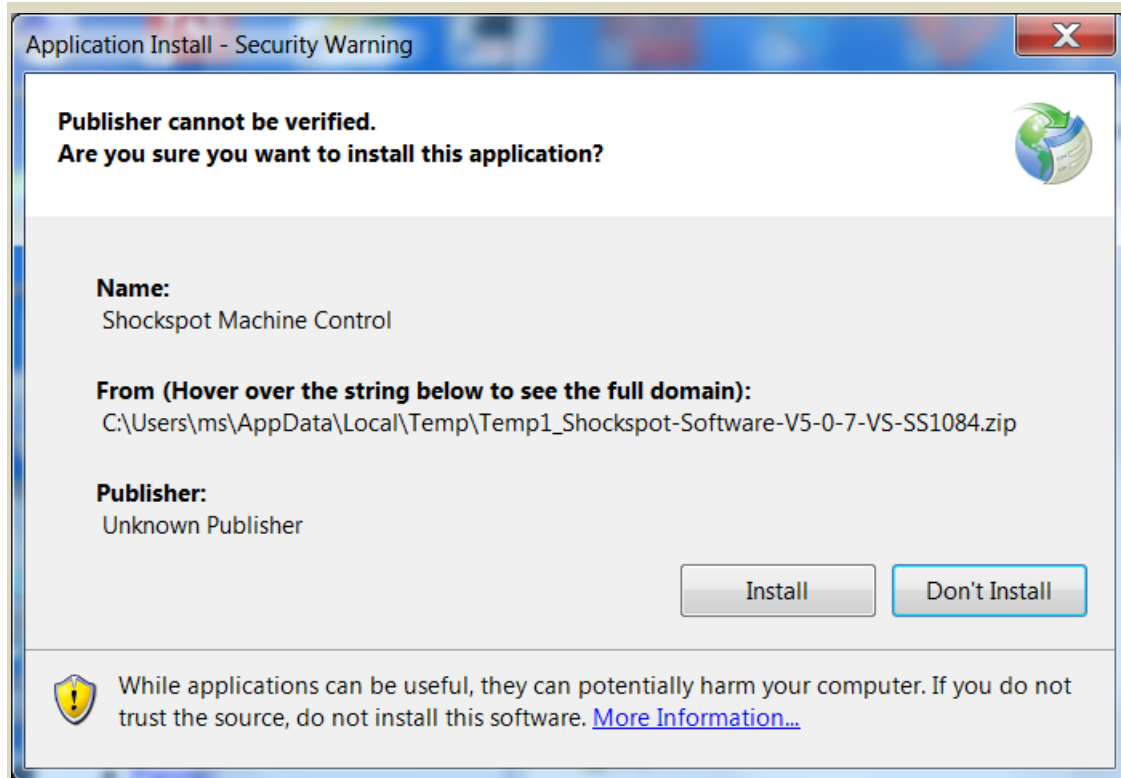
Application Install - Security Warning

X

Publisher cannot be verified.
Are you sure you want to install this application?

Name:
Shockspot Machine Control

From (Hover over the string below to see the full domain):
C:\Users\ms\AppData\Local\Temp\Temp1_Shockspot-Software-V5-0-7-VS-SS1084.zip

Publisher:
Unknown Publisher

Install

Don't Install

While applications can be useful, they can potentially harm your computer. If you do not trust the source, do not install this software. More Information...